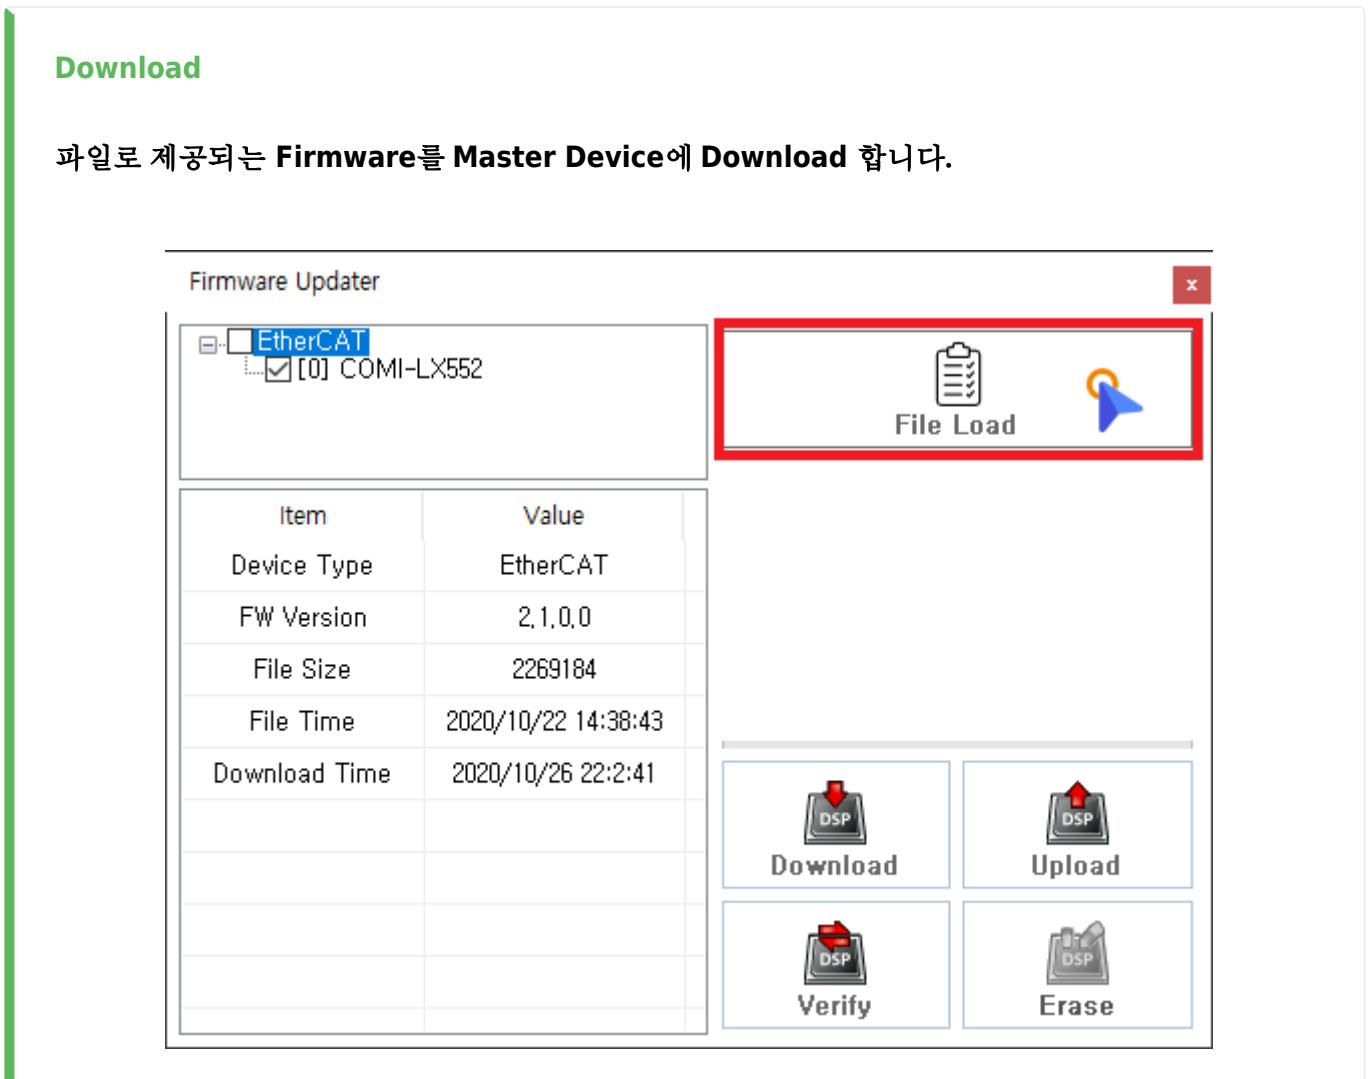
Download

파일로 제공되는 **Firmware**를 **Master Device**에 **Download** 합니다.

Firmware Updater

×

EtherCAT

[0] COMI-LX552

File Load

| Item | Value |
|---|---|
| Device Type | EtherCAT |
| FW Version | 2.1.0.0 |
| File Size | 2269184 |
| File Time | 2020/10/22 14:38:43 |
| Download Time | 2020/10/26 22:2:41 |

DSP
Download

DSP
Upload

DSP
Verify

DSP
Erase